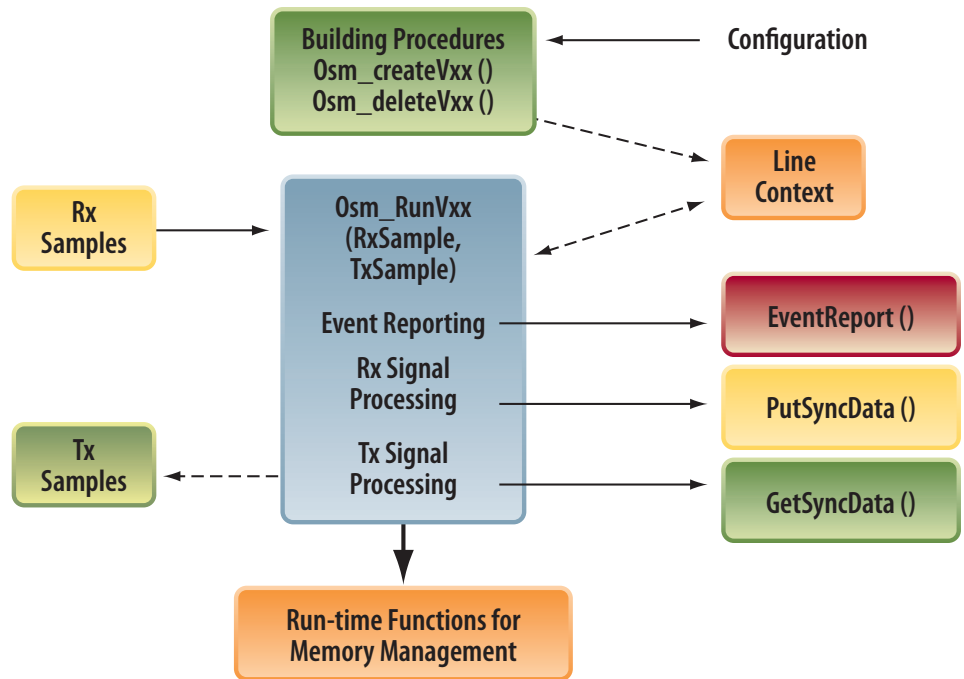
Building Procedures
Osm_createVxx ()
Osm_deleteVxx ()

Configuration

Line
Context

Rx
Samples

Osm_RunVxx
(RxSample,
TxSample)

Event Reporting

Rx Signal
Processing

Tx Signal
Processing

EventReport ()

PutSyncData ()

GetSyncData ()

Tx
Samples

Run-time Functions for
Memory Management